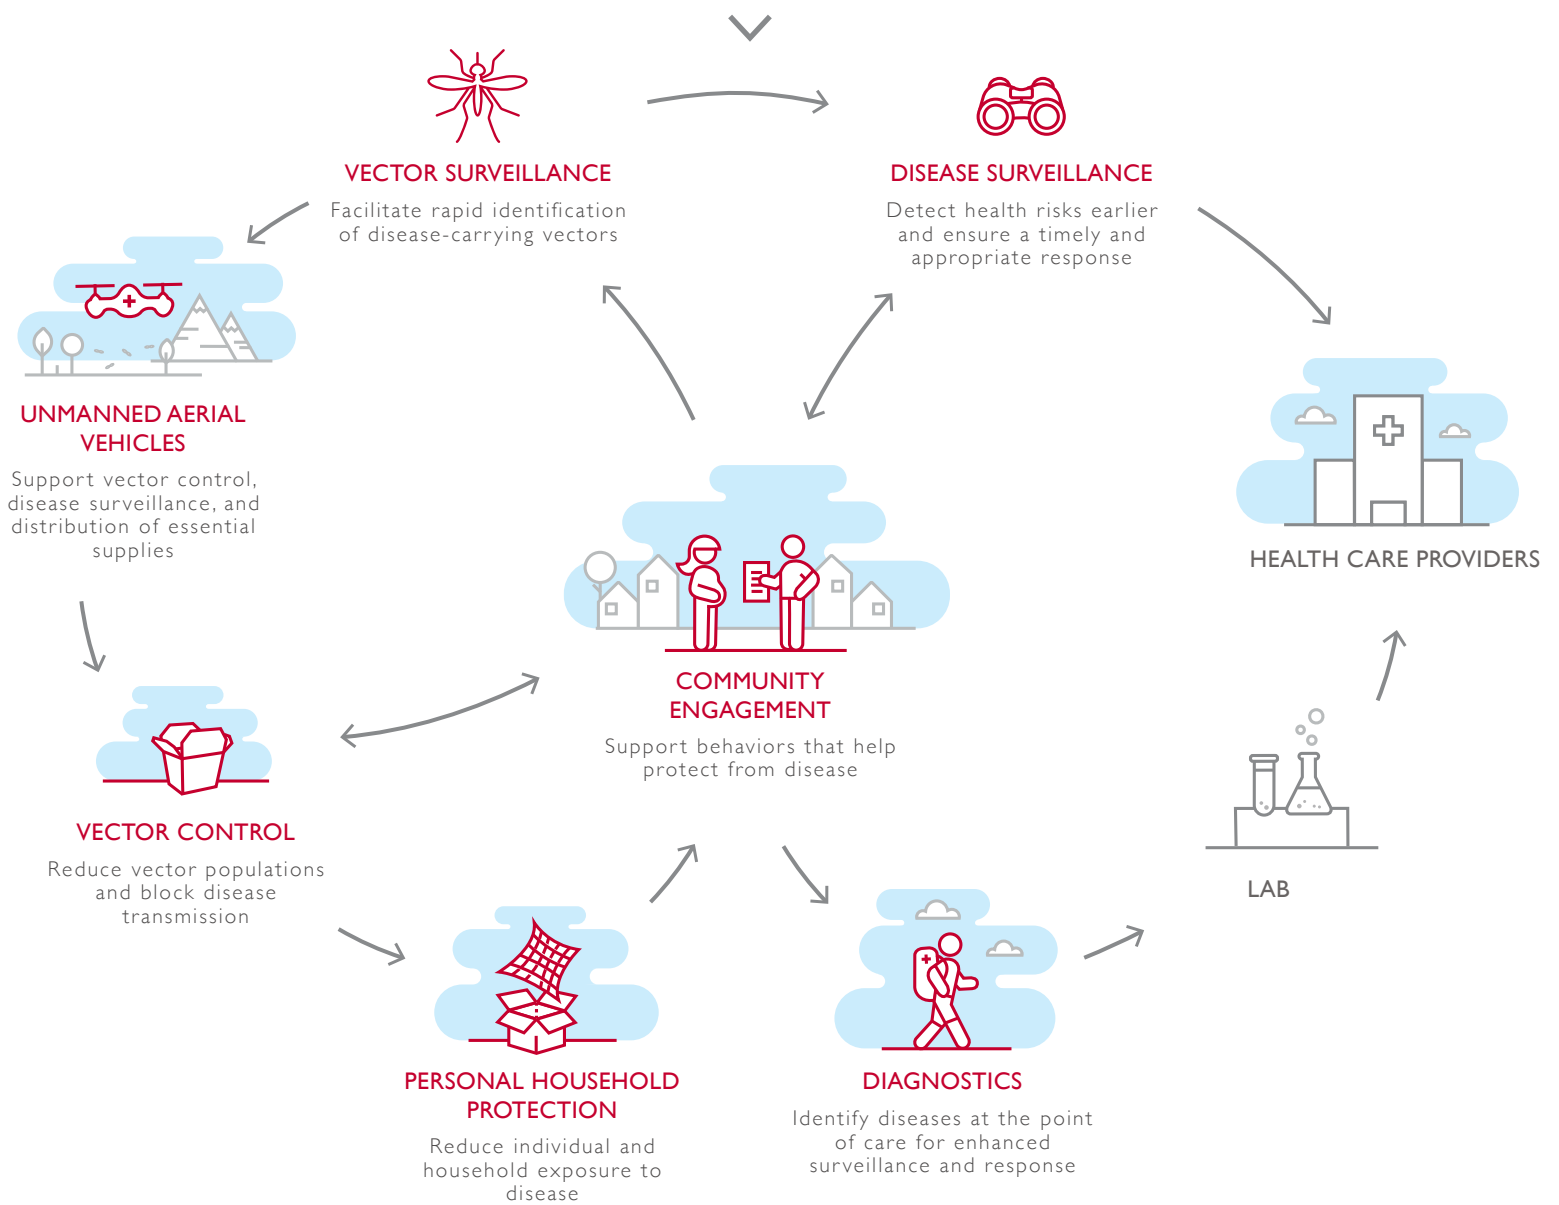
VECTOR SURVEILLANCE
Facilitate rapid identification of disease-carrying vectors

DISEASE SURVEILLANCE
Detect health risks earlier and ensure a timely and appropriate response

UNMANNED AERIAL VEHICLES
Support vector control, disease surveillance, and distribution of essential supplies

HEALTH CARE PROVIDERS

COMMUNITY ENGAGEMENT
Support behaviors that help protect from disease

VECTOR CONTROL
Reduce vector populations and block disease transmission

LAB

PERSONAL HOUSEHOLD PROTECTION
Reduce individual and household exposure to disease

DIAGNOSTICS
Identify diseases at the point of care for enhanced surveillance and response